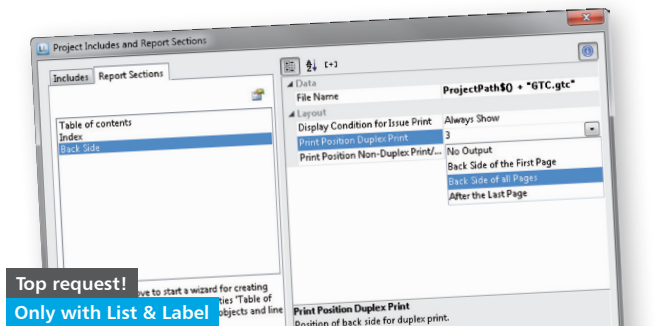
Project Includes and Report Sections

Includes | Report Sections

Table of contents
Index
Back Side

Data
File Name | ProjectPath$() + "GTC.gtc"
Layout
Display Condition for Issue Print | Always Show
Print Position Duplex Print | 3
Print Position Non-Duplex Print/... |

No Output
Back Side of the First Page
Back Side of all Pages
After the Last Page

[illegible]ve to start a wizard for creating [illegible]ties 'Table of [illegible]objects and line

Print Position Duplex Print
Position of back side for duplex print.

Top request!
Only with List & Label